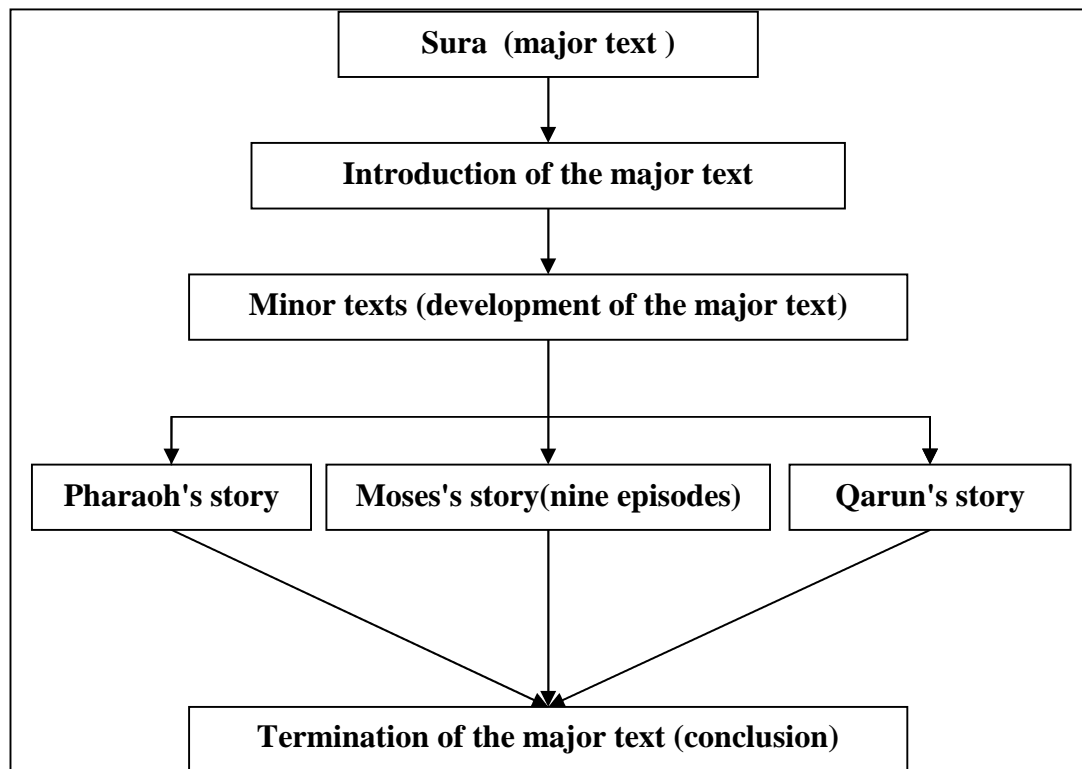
Sura (major text )

Introduction of the major text

Minor texts (development of the major text)

Pharaoh's story

Moses's story(nine episodes)

Qarun's story

Termination of the major text (conclusion)